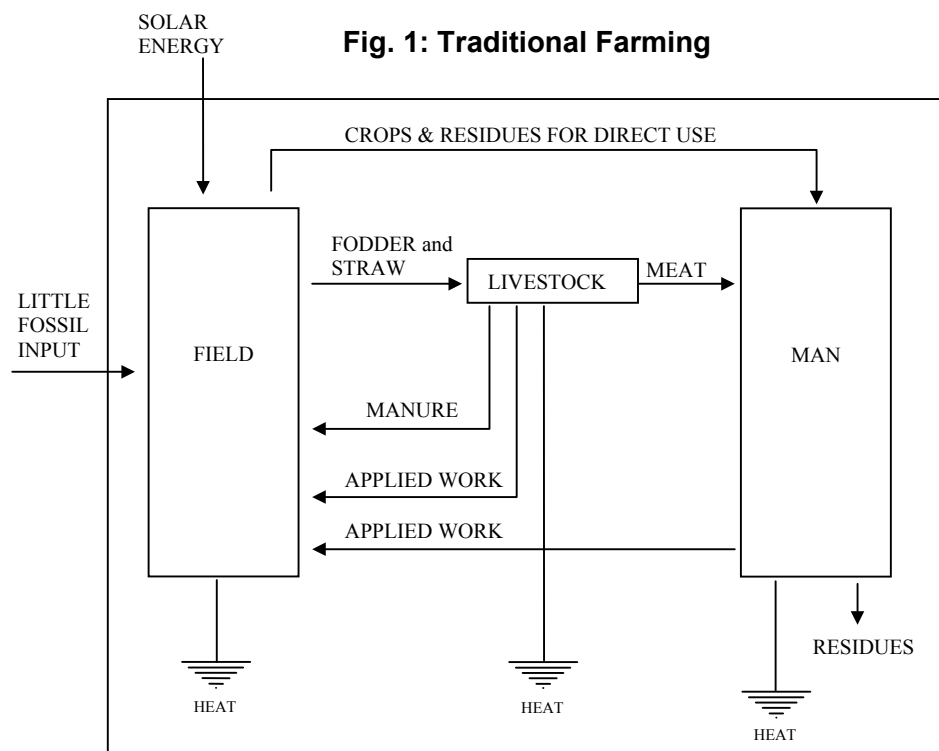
SOLAR ENERGY

Fig. 1: Traditional Farming

CROPS & RESIDUES FOR DIRECT USE

LITTLE FOSSIL INPUT

FIELD

FODDER and STRAW

LIVESTOCK

MEAT

MAN

MANURE

APPLIED WORK

APPLIED WORK

RESIDUES

HEAT

HEAT

HEAT